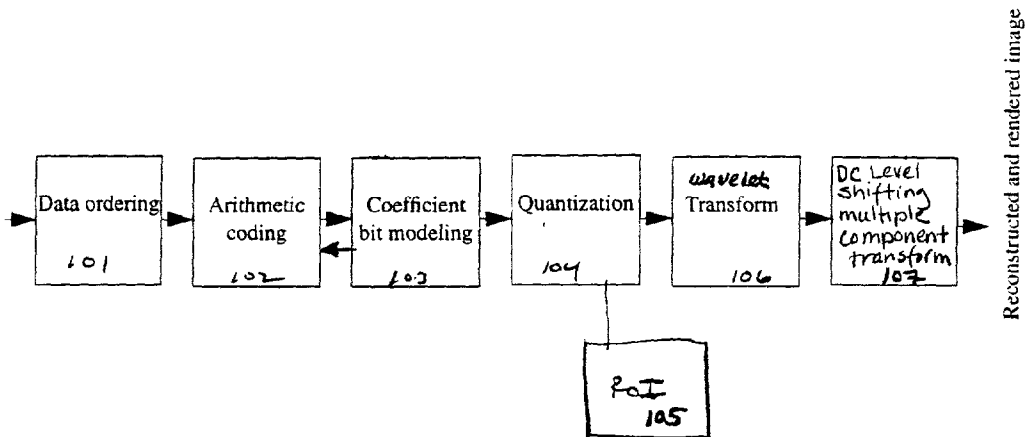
Data ordering
101

Arithmetic coding
102

Coefficient bit modeling
103

Quantization
104

wavelet Transform
106

DC Level shifting multiple component transform
107

Reconstructed and rendered image

RoI
105